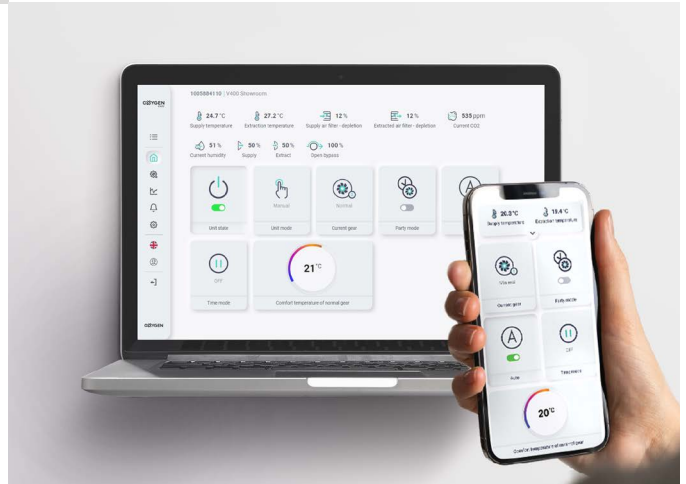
OXYGEN

1005084110 | V400 Showroom

24.7 °C
Supply temperature

27.2 °C
Extraction temperature

12 %
Supply air filter - depletion

12 %
Extracted air filter - depletion

535 ppm
Current CO2

51 %
Current humidity

50 %
Supply

50 %
Extract

100 %
Open bypass

Unit state

Manual
Unit mode

Normal
Current gear

Party mode

OFF
Time mode

21 °C
Comfort temperature of normal gear

OXYGEN

26.3°C
Supply temperature

19.4°C
Extraction temperature

Via exit
Current gear

Party mode

Auto

OFF
Time mode

20 °C
Comfort temperature of normal gear